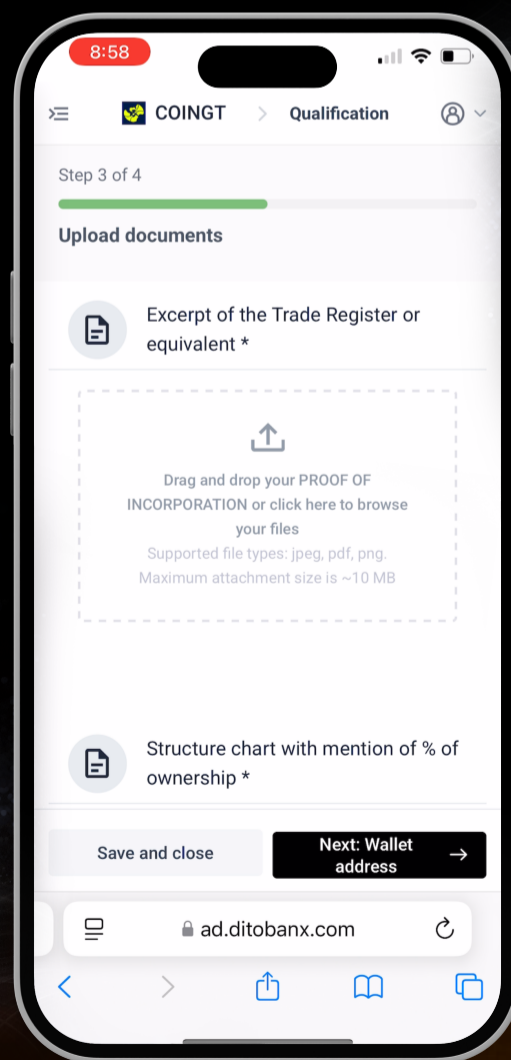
8:58

COINGT > Qualification

Step 3 of 4

Upload documents

Excerpt of the Trade Register or equivalent *

Drag and drop your PROOF OF INCORPORATION or click here to browse your files
Supported file types: jpeg, pdf, png.
Maximum attachment size is ~10 MB

Structure chart with mention of % of ownership *

Save and close

Next: Wallet address →

ad.ditobanx.com